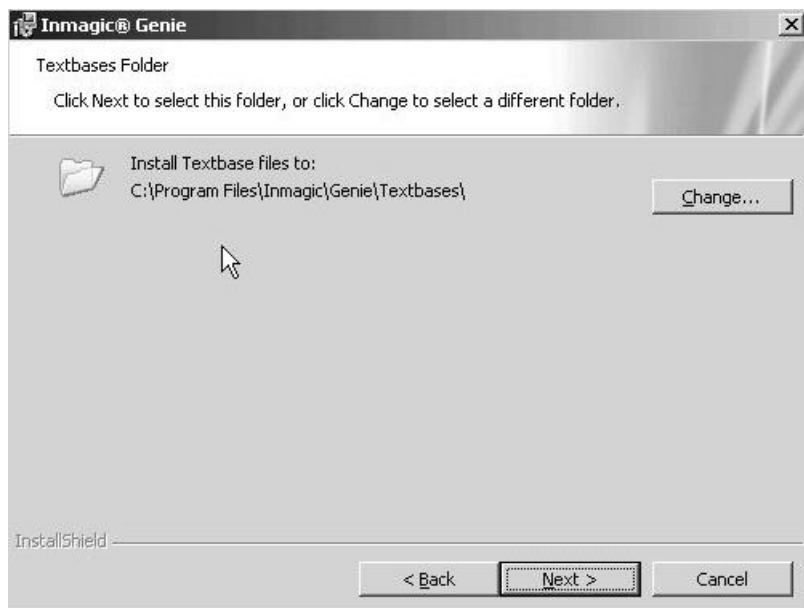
Inmagic® Genie

Textbases Folder

Click Next to select this folder, or click Change to select a different folder.

Install Textbase files to:
C:\Program Files\Inmagic\Genie\Textbases\

Change...

InstallShield

< Back

Next >

Cancel